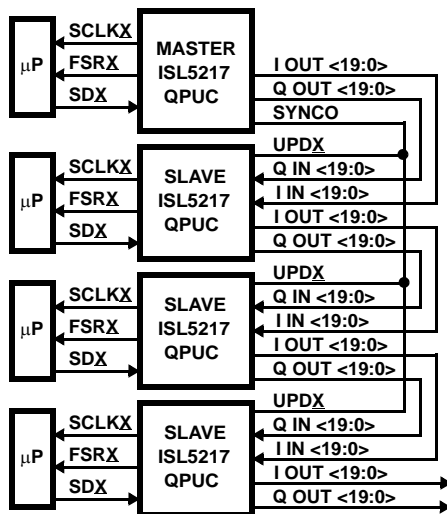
μP
SCLKX
FSRX
SDX
MASTER
ISL5217
QPUC
I OUT <19:0>
Q OUT <19:0>
SYNCO

μP
SCLKX
FSRX
SDX
SLAVE
ISL5217
QPUC
UPDX
Q IN <19:0>
I IN <19:0>
I OUT <19:0>
Q OUT <19:0>

μP
SCLKX
FSRX
SDX
SLAVE
ISL5217
QPUC
UPDX
Q IN <19:0>
I IN <19:0>
I OUT <19:0>
Q OUT <19:0>

μP
SCLKX
FSRX
SDX
SLAVE
ISL5217
QPUC
UPDX
Q IN <19:0>
I IN <19:0>
I OUT <19:0>
Q OUT <19:0>